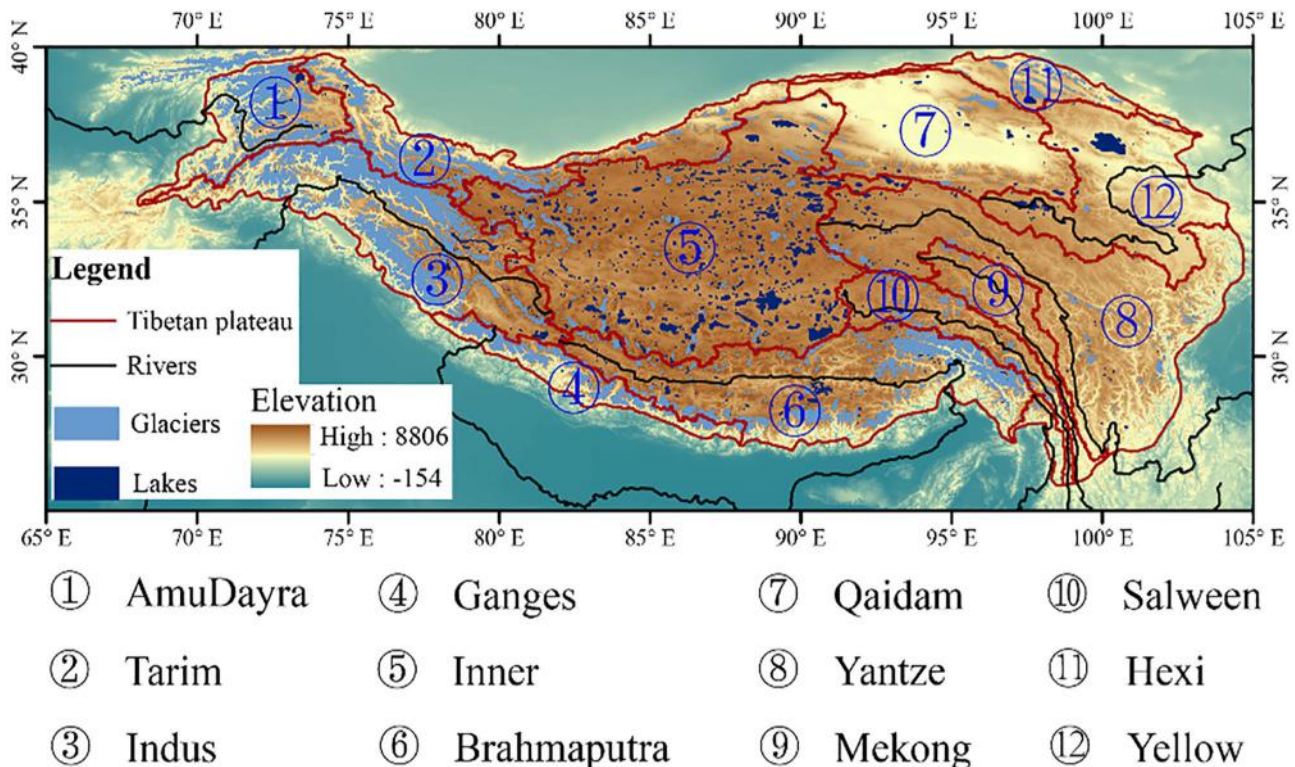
70° E 75° E 80° E 85° E 90° E 95° E 100° E 105° E

40° N
35° N
30° N

35° N
30° N

①
②
③
④
⑤
⑥
⑦
⑧
⑨
⑩
⑪
⑫

Legend
Tibetan plateau
Rivers
Glaciers
Lakes
Elevation
High : 8806
Low : -154

65° E 70° E 75° E 80° E 85° E 90° E 95° E 100° E 105° E

① AmuDayra ④ Ganges ⑦ Qaidam ⑩ Salween

② Tarim ⑤ Inner ⑧ Yantze ⑪ Hexi

③ Indus ⑥ Brahmaputra ⑨ Mekong ⑫ Yellow